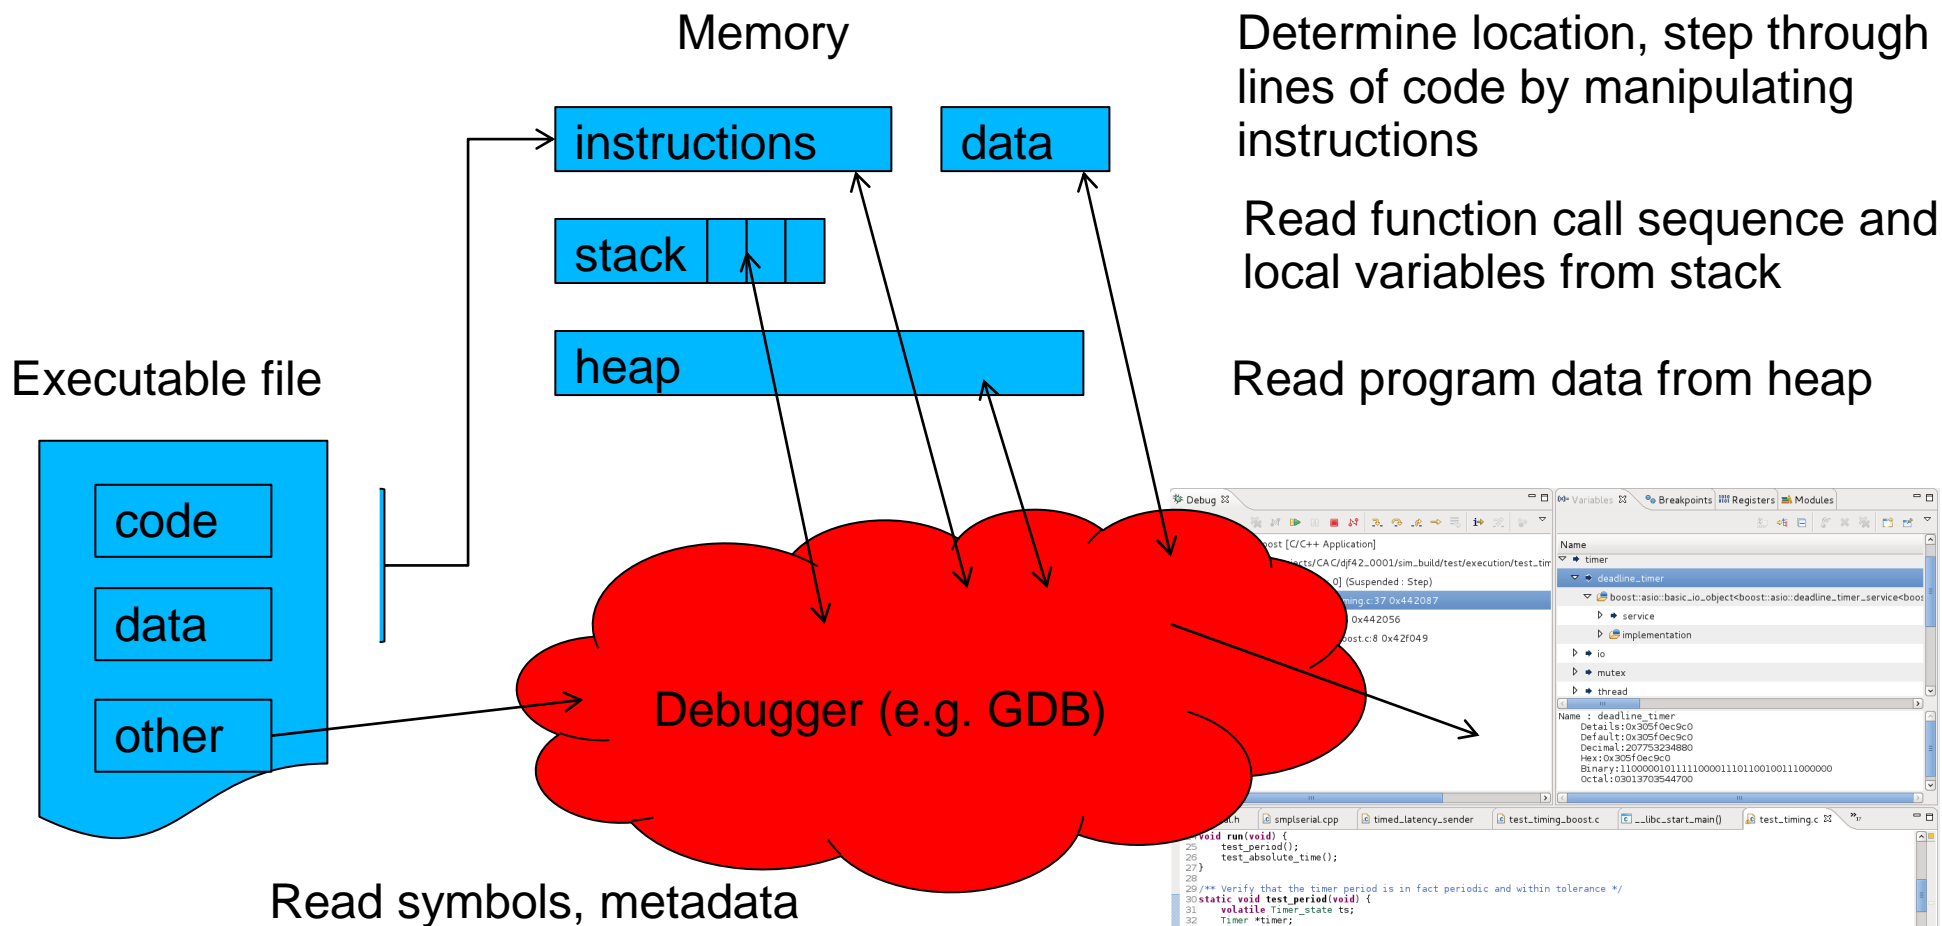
Memory

instructions

data

stack

heap

Determine location, step through lines of code by manipulating instructions

Read function call sequence and local variables from stack

Read program data from heap

Executable file

code

data

other

Debugger (e.g. GDB)

Read symbols, metadata

Debug ☒

ost [C/C++ Application]

rts/CAC/djf42_0001/sim_build/test/execution/test_tim

0] (Suspended : Step)

ming.c:37 0x442087

0x442056

ost.c:8 0x42f049

Variables ☒ Breakpoints Registers Modules

Name

timer

deadline_timer

boost::asio::basic_io_object<boost::asio::deadline_timer_service<boos

service

implementation

io

mutex

thread

Name : deadline_timer
Details:0x305f0ec9c0
Default:0x305f0ec9c0
Decimal:207753234880
Hex:0x305f0ec9c0
Binary:11000001011111000011101100100111000000
Octal:03013703544700

al.h smplserial.cpp timed_latency_sender test_timing_boost.c __libc_start_main() test_timing.c ☒

void run(void) {
25 test_period();
26 test_absolute_time();
27 }
28
29 /** Verify that the timer period is in fact periodic and within tolerance */
30 static void test_period(void) {
31 volatile Timer_state ts;
32 Timer *timer;